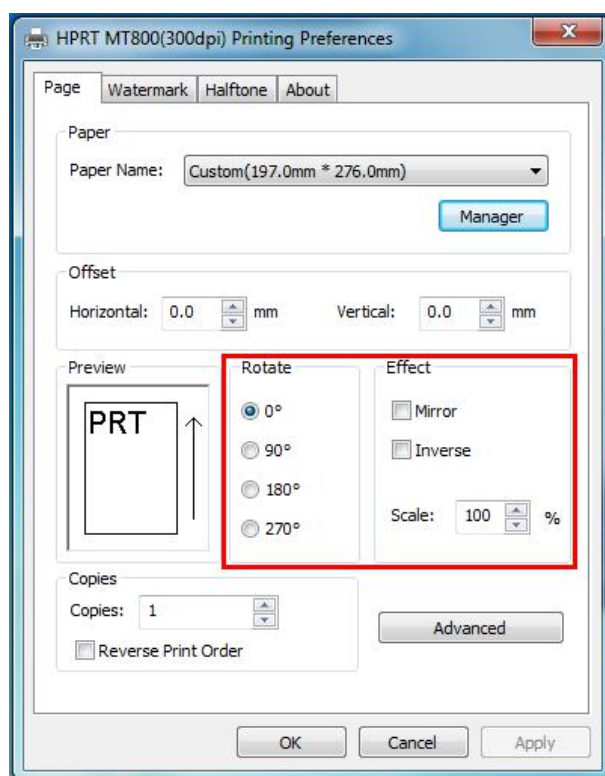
HPRT MT800(300dpi) Printing Preferences

Page | Watermark | Halftone | About

Paper

Paper Name: Custom(197.0mm * 276.0mm)

Manager

Offset

Horizontal: 0.0 mm Vertical: 0.0 mm

Preview

PRT

Rotate

0°

90°

180°

270°

Effect

Mirror

Inverse

Scale: 100 %

Copies

Copies: 1

Reverse Print Order

Advanced

OK Cancel Apply